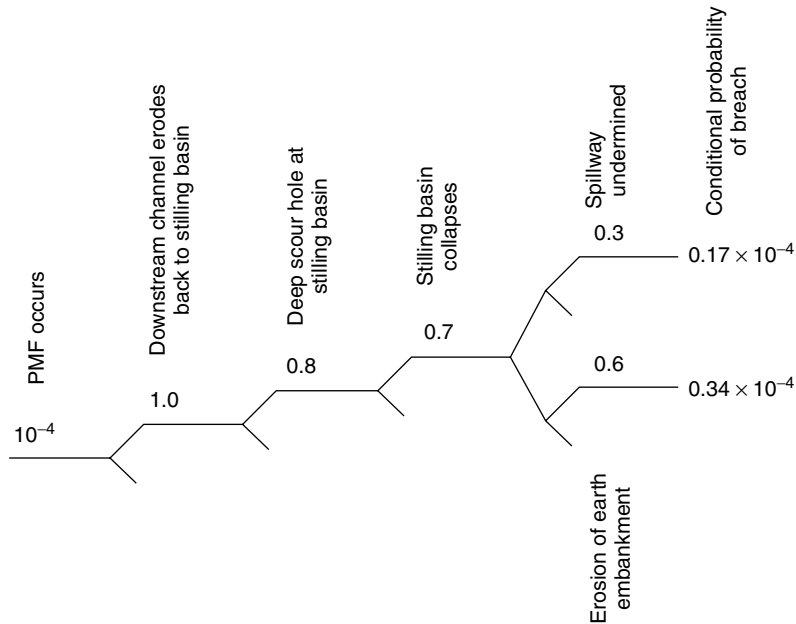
PMF occurs

Downstream channel erodes back to stilling basin

Deep scour hole at stilling basin

Stilling basin collapses

Spillway undermined

Conditional probability of breach

$10^{-4}$

1.0

0.8

0.7

0.3

$0.17 \times 10^{-4}$

0.6

$0.34 \times 10^{-4}$

Erosion of earth embankment